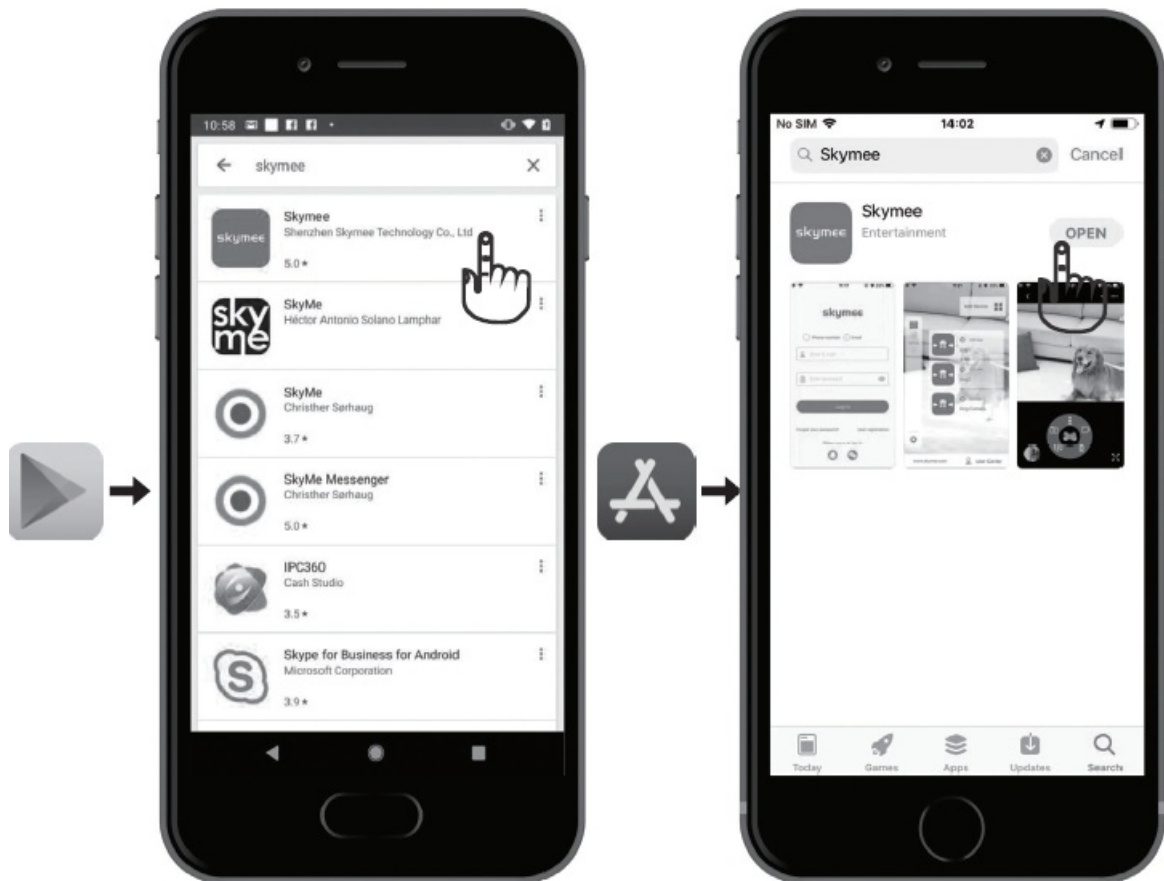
10:58

skymee

skymee
Skymee
Shenzhen Skymee Technology Co., Ltd
5.0 ★

sky me
SkyMe
Héctor Antonio Solano Lamphar

SkyMe
Christher Sørhaug
3.7 ★

SkyMe Messenger
Christher Sørhaug
5.0 ★

IPC360
Cash Studio
3.5 ★

Skype for Business for Android
Microsoft Corporation
3.9 ★

No SIM 14:02

Skymee Cancel

skymee
Skymee
Entertainment
OPEN

skymee

Today Games Apps Updates Search